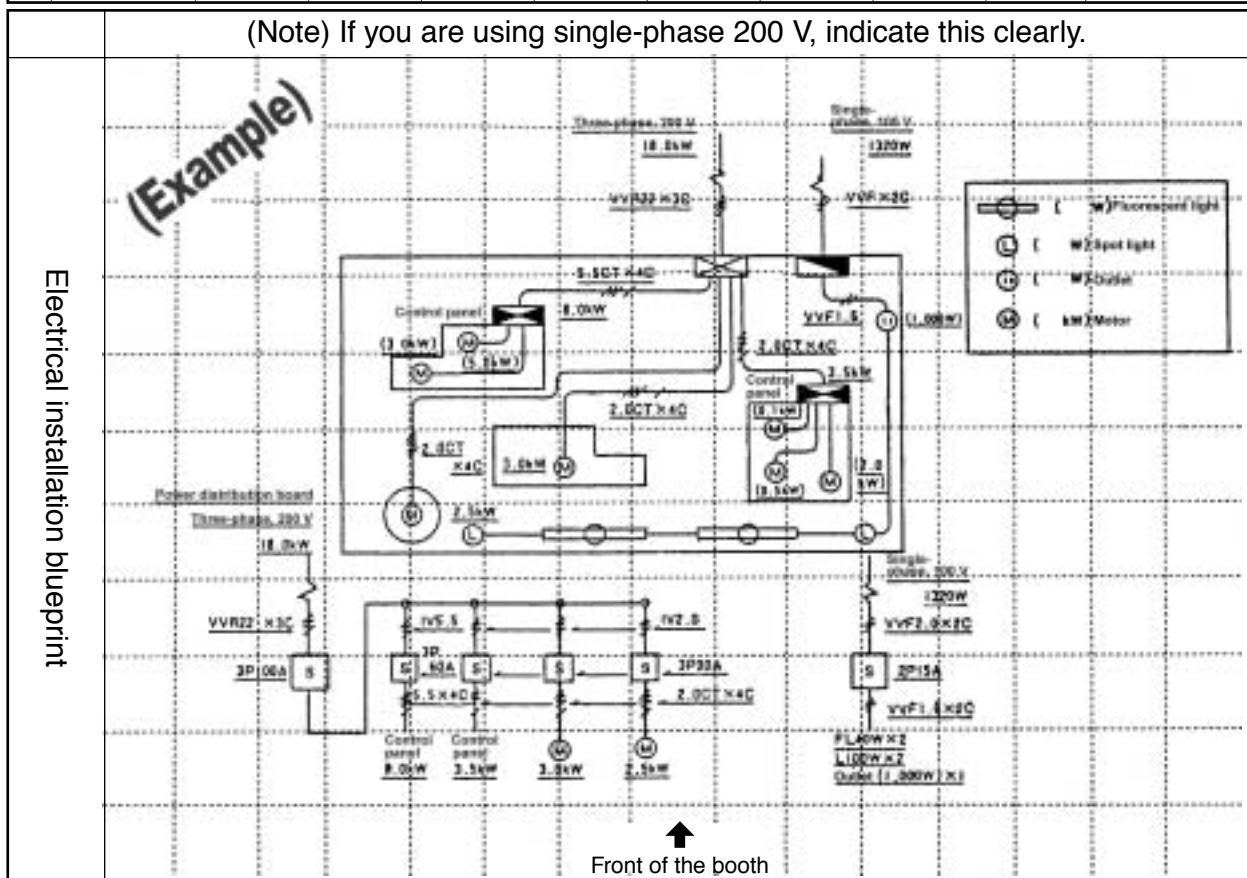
(Note) If you are using single-phase 200 V, indicate this clearly.

Electrical installation blueprint

(Example)

Three-phase, 200 V
18.0kW
VVR22×3C

Single-phase, 100 V
1320W
VVF×2C

( W)Fluorescent light
( W)Spot light
( W)Outlet
( kW)Motor

5.5CT×4C
Control panel
8.0kW
(3.0kW)
(5.2kW)
VVF1.6
(1,000W)
2.0CT×4C
3.5kW
Control panel
(0.1kW)
2.0CT×4C
2.0CT ×4C
3.0kW
(0.5kW)
(2.0kW)
2.5kW

Power distribution board
Three-phase, 200 V
18.0kW
VVR22×3C
3P100A
IV5.5
3P 60A
IV2.0
3P30A
5.5×4C
2.0CT×4C
Control panel 8.0kW
Control panel 3.5kW
3.0kW
2.5kW

Single-phase, 100 V
1320W
VVF2.0×2C
2P15A
VVF1.6×2C
FL40W×2
L100W×2
Outlet (1,000W)×1

Front of the booth